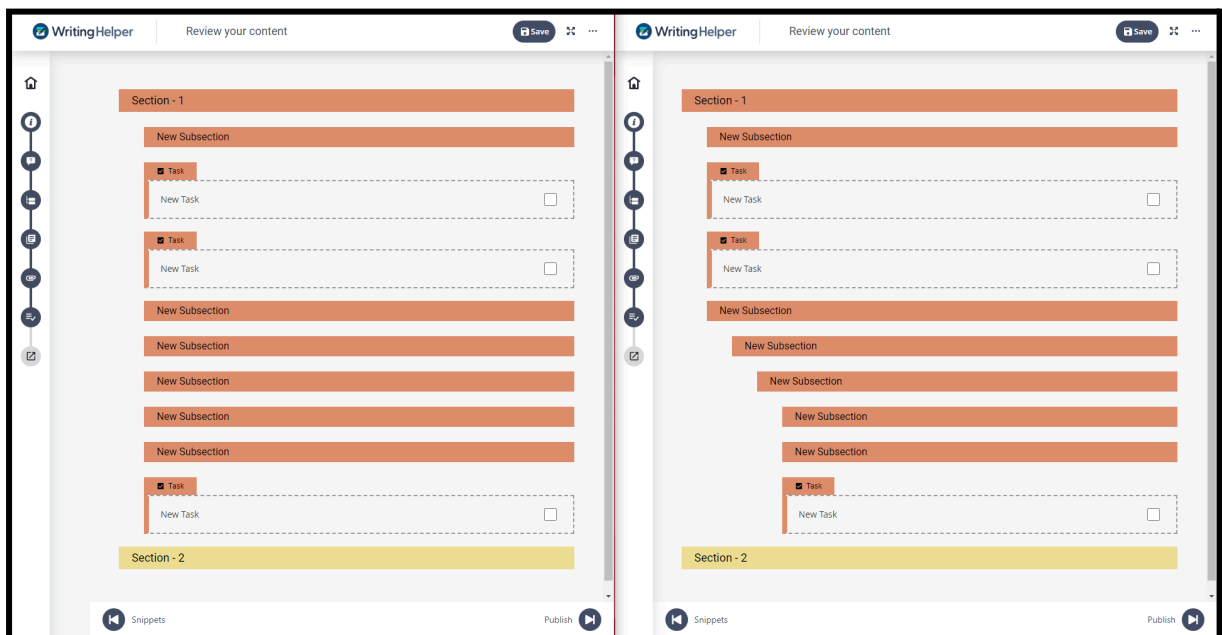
WritingHelper
Review your content
Save

Section - 1
New Subsection
Task
New Task
Task
New Task
New Subsection
New Subsection
New Subsection
New Subsection
New Subsection
Task
New Task
Section - 2

Snippets
Publish

WritingHelper
Review your content
Save

Section - 1
New Subsection
Task
New Task
Task
New Task
New Subsection
New Subsection
New Subsection
New Subsection
New Subsection
Task
New Task
Section - 2

Snippets
Publish